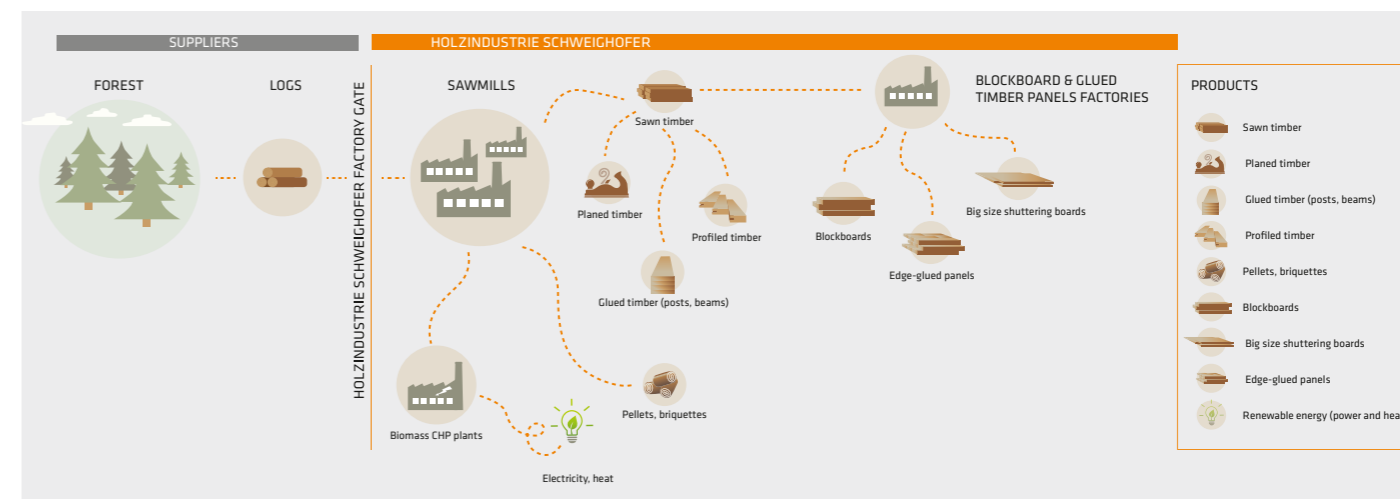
SUPPLIERS

HOLZINDUSTRIE SCHWEIGHOFER

FOREST

LOGS

HOLZINDUSTRIE SCHWEIGHOFER FACTORY GATE

SAWMILLS

Sawn timber

BLOCKBOARD & GLUED TIMBER PANELS FACTORIES

Planed timber

Profiled timber

Glued timber (posts, beams)

Blockboards

Edge-glued panels

Big size shuttering boards

Biomass CHP plants

Electricity, heat

Pellets, briquettes

PRODUCTS

Sawn timber

Planed timber

Glued timber (posts, beams)

Profiled timber

Pellets, briquettes

Blockboards

Big size shuttering boards

Edge-glued panels

Renewable energy (power and hea